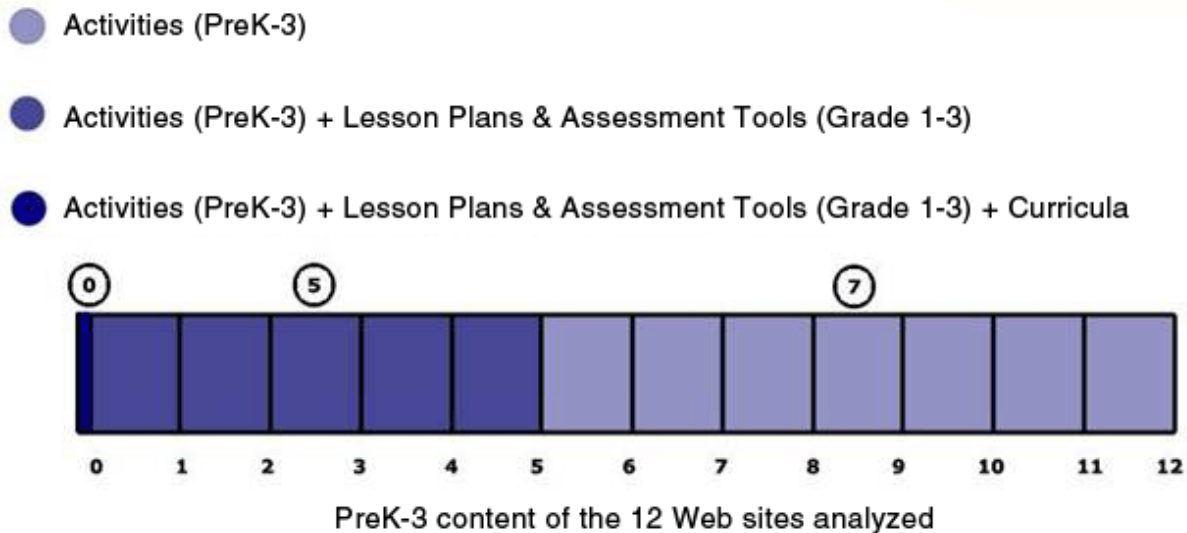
Activities (PreK-3)

Activities (PreK-3) + Lesson Plans & Assessment Tools (Grade 1-3)

Activities (PreK-3) + Lesson Plans & Assessment Tools (Grade 1-3) + Curricula

0 5 7

0 1 2 3 4 5 6 7 8 9 10 11 12

PreK-3 content of the 12 Web sites analyzed